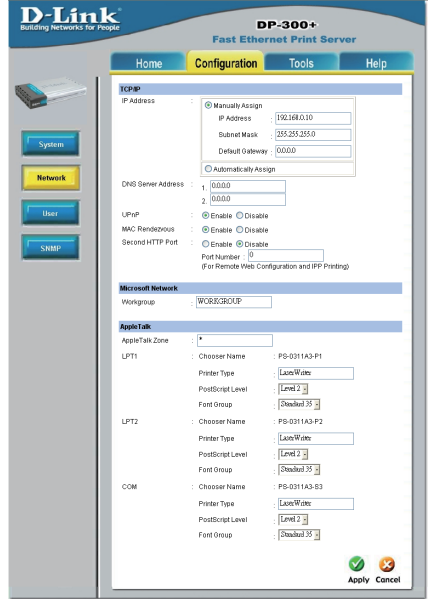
D-Link
Building Networks for People

DP-300+
Fast Ethernet Print Server

Home | Configuration | Tools | Help

System
Network
User
SNMP

TCP/IP

IP Address : Manually Assign
IP Address : 192.168.0.10
Subnet Mask : 255.255.255.0
Default Gateway : 0.0.0.0
Automatically Assign

DNS Server Address : 1. 0.0.0.0
2. 0.0.0.0

UPnP : Enable Disable
MAC Rendezvous : Enable Disable
Second HTTP Port : Enable Disable
Port Number : 0
(For Remote Web Configuration and IPP Printing)

Microsoft Network

Workgroup : WORKGROUP

AppleTalk

AppleTalk Zone : *

LPT1 : Chooser Name : PS-0311A3-P1
Printer Type : LaserWriter
PostScript Level : Level 2
Font Group : Standard 35

LPT2 : Chooser Name : PS-0311A3-P2
Printer Type : LaserWriter
PostScript Level : Level 2
Font Group : Standard 35

COM : Chooser Name : PS-0311A3-S3
Printer Type : LaserWriter
PostScript Level : Level 2
Font Group : Standard 35

Apply Cancel